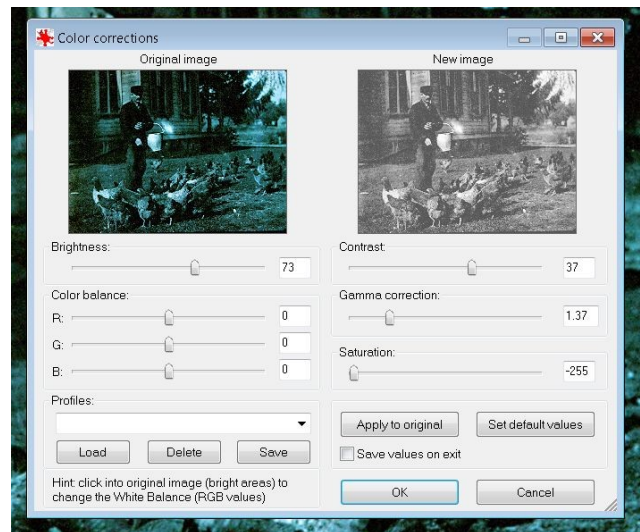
Color corrections

Original image

New image

Brightness:

73

Contrast:

37

Color balance:

R:

0

G:

0

B:

0

Gamma correction:

1.37

Saturation:

-255

Profiles:

Load

Delete

Save

Apply to original

Set default values

Save values on exit

Hint: click into original image (bright areas) to change the White Balance (RGB values)

OK

Cancel